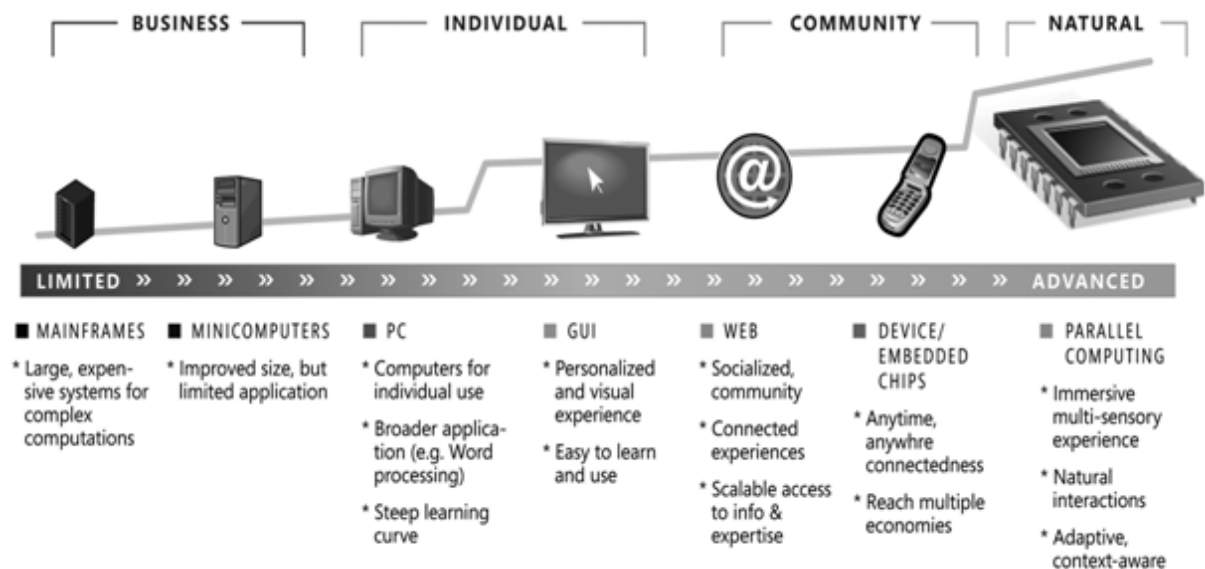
BUSINESS

INDIVIDUAL

COMMUNITY

NATURAL

@

LIMITED » » » » » » » » » » » » » » » » » » » » » » » » ADVANCED

■ MAINFRAMES

* Large, expensive systems for complex computations

■ MINICOMPUTERS

* Improved size, but limited application

■ PC

* Computers for individual use

* Broader application (e.g. Word processing)

* Steep learning curve

■ GUI

* Personalized and visual experience

* Easy to learn and use

■ WEB

* Socialized, community

* Connected experiences

* Scalable access to info & expertise

■ DEVICE/ EMBEDDED CHIPS

* Anytime, anywhre connectedness

* Reach multiple economies

■ PARALLEL COMPUTING

* Immersive multi-sensory experience

* Natural interactions

* Adaptive, context-aware